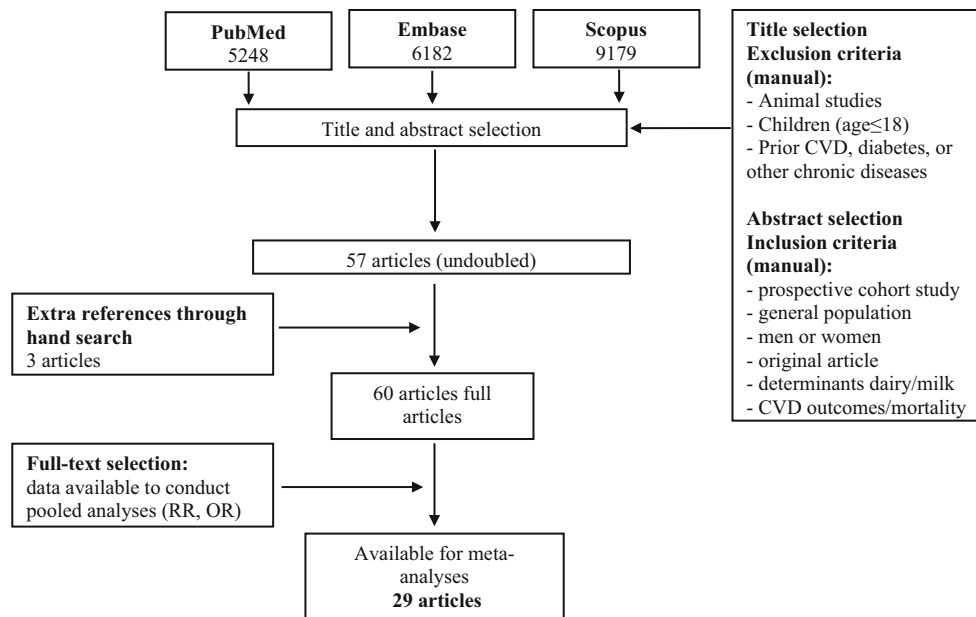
PubMed
5248

Embase
6182

Scopus
9179

Title selection
Exclusion criteria
(manual):
- Animal studies
- Children (age$\leq$18)
- Prior CVD, diabetes, or other chronic diseases

Abstract selection
Inclusion criteria
(manual):
- prospective cohort study
- general population
- men or women
- original article
- determinants dairy/milk
- CVD outcomes/mortality

Title and abstract selection

57 articles (undoubled)

Extra references through hand search
3 articles

60 articles full articles

Full-text selection:
data available to conduct pooled analyses (RR, OR)

Available for meta-analyses
29 articles